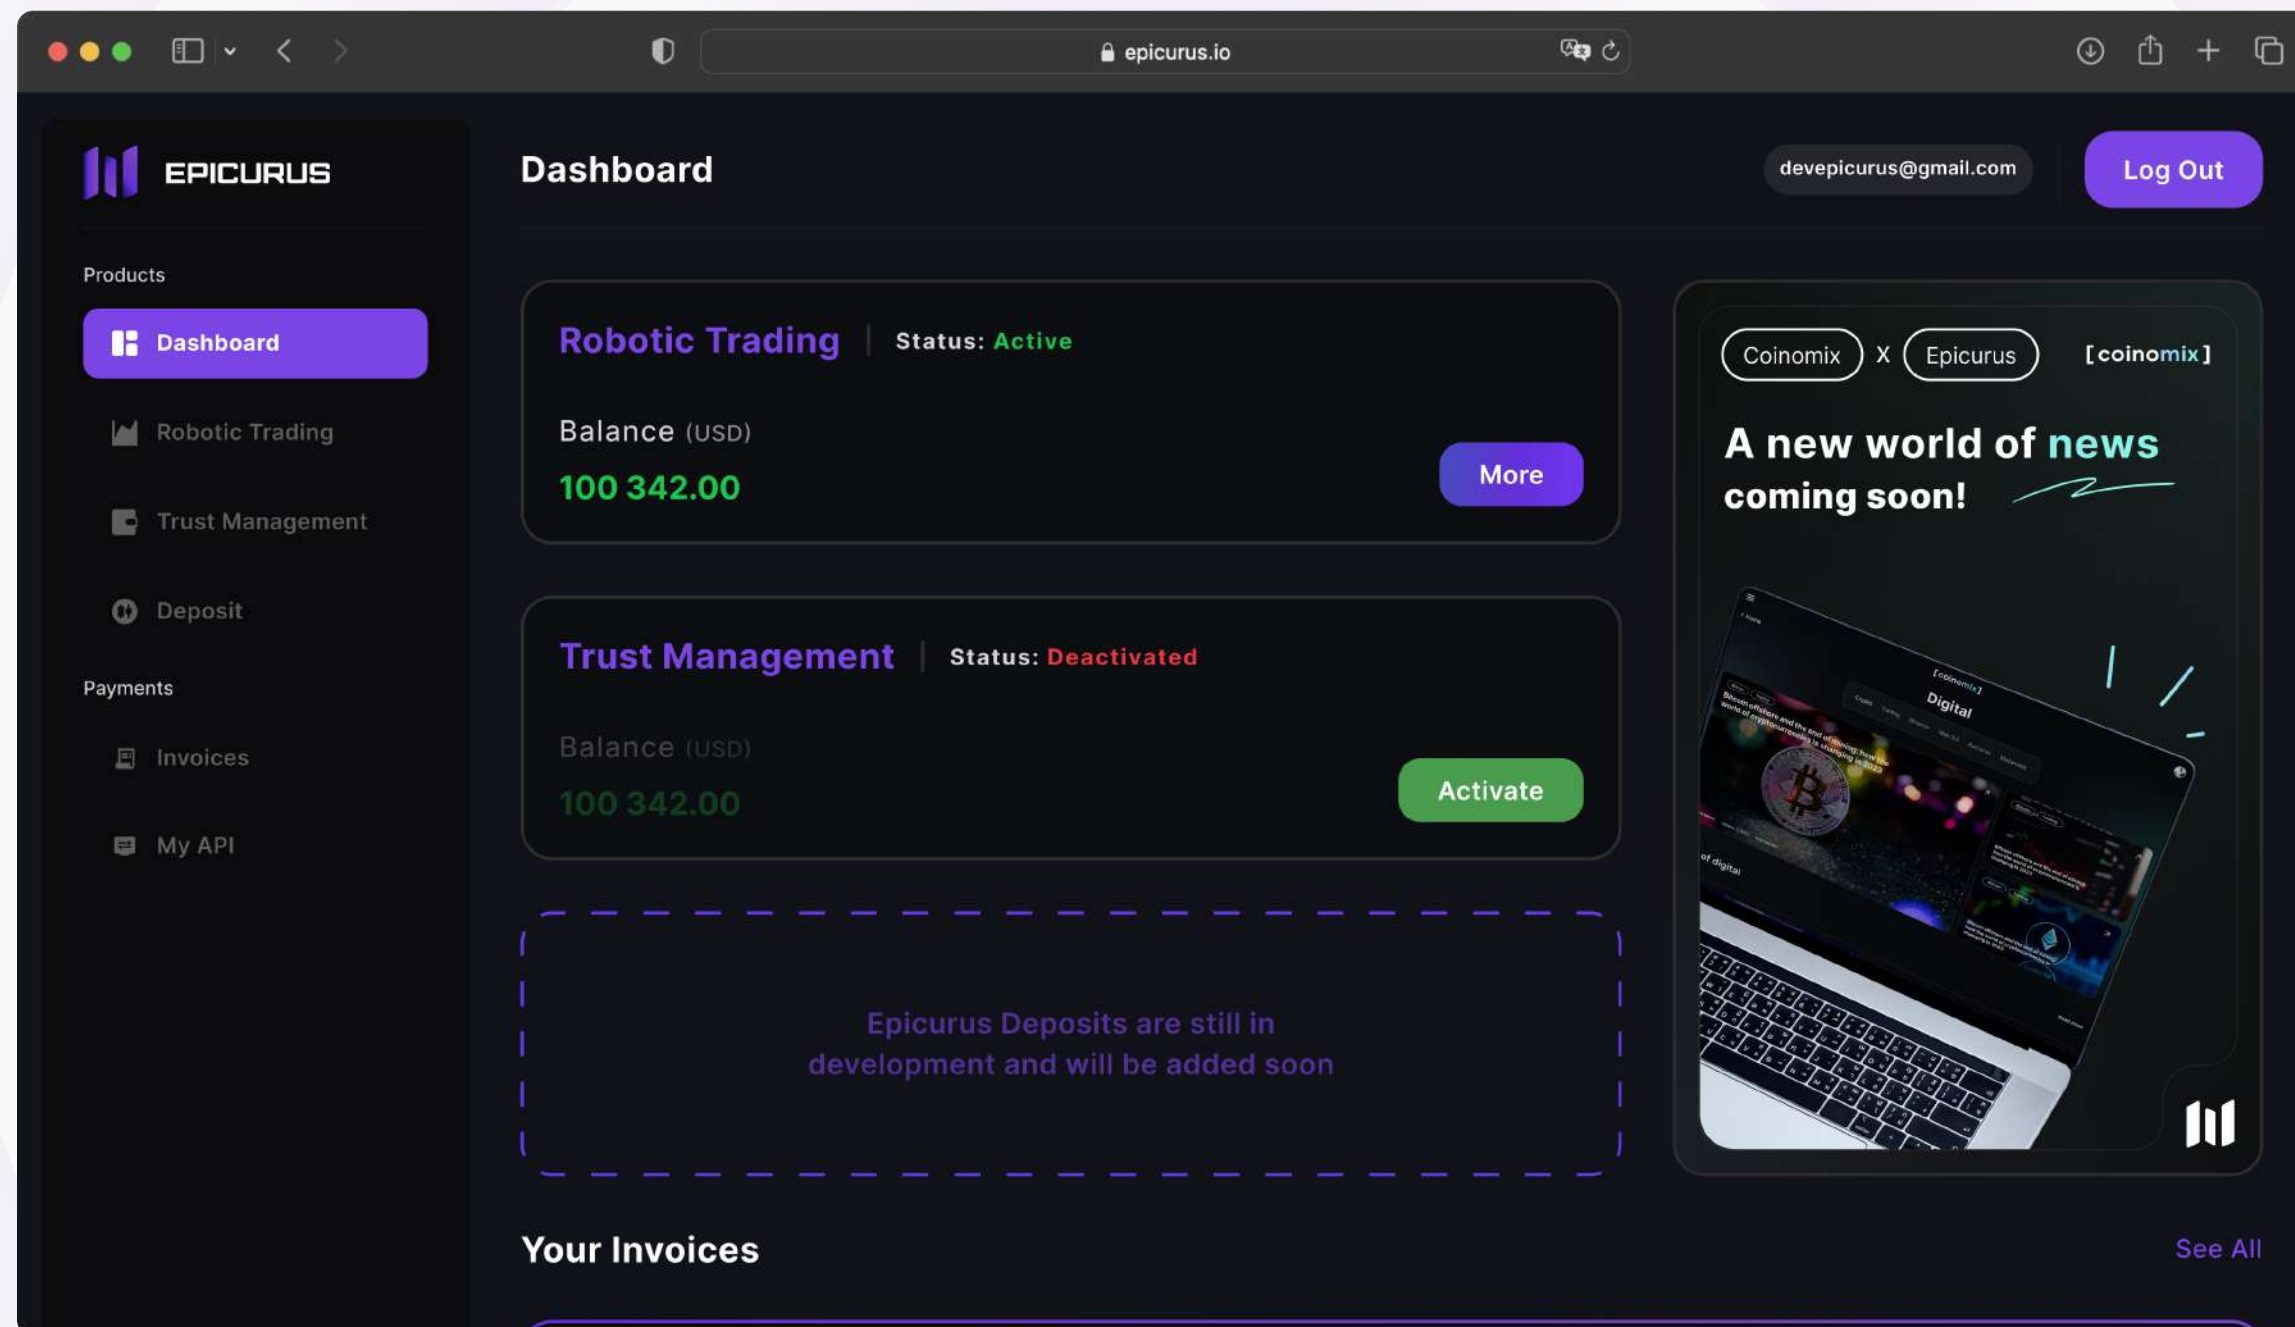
epicurus.io

EPICURUS

Dashboard

devepicurus@gmail.com

Log Out

Products

Dashboard

Robotic Trading

Trust Management

Deposit

Payments

Invoices

My API

Robotic Trading | Status: Active

Balance (USD)

100 342.00

More

Trust Management | Status: Deactivated

Balance (USD)

100 342.00

Activate

Epicurus Deposits are still in development and will be added soon

Coinomix X Epicurus [coinomix]

A new world of news coming soon!

[coinomix]

Digital

of digital

Your Invoices

See All